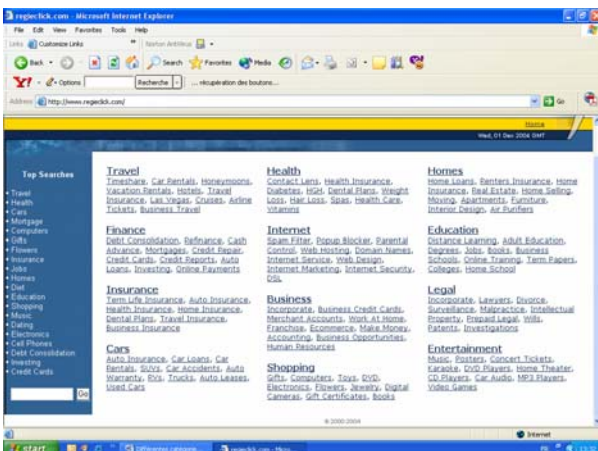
regeclick.com - Microsoft Internet Explorer

File Edit View Favorites Tools Help

Links Customize Links Norton AntiVirus

Back Search Favorites Media

Y! Options Recherche ... récupération des boutons...

Address http://www.regeclick.com/ Go

Home
Wed, 01 Dec 2004 GMT

Top Searches
• Travel
• Health
• Cars
• Mortgage
• Computers
• Gifts
• Flowers
• Insurance
• Jobs
• Homes
• Diet
• Education
• Shopping
• Music
• Dating
• Electronics
• Cell Phones
• Debt Consolidation
• Investing
• Credit Cards

Go

Travel
Timeshare, Car Rentals, Honeymoons, Vacation Rentals, Hotels, Travel Insurance, Las Vegas, Cruises, Airline Tickets, Business Travel

Finance
Debt Consolidation, Refinance, Cash Advance, Mortgages, Credit Repair, Credit Cards, Credit Reports, Auto Loans, Investing, Online Payments

Insurance
Term Life Insurance, Auto Insurance, Health Insurance, Home Insurance, Dental Plans, Travel Insurance, Business Insurance

Cars
Auto Insurance, Car Loans, Car Rentals, SUVs, Car Accidents, Auto Warranty, RVs, Trucks, Auto Leases, Used Cars

Health
Contact Lens, Health Insurance, Diabetes, HGH, Dental Plans, Weight Loss, Hair Loss, Spas, Health Care, Vitamins

Internet
Spam Filter, Popup Blocker, Parental Control, Web Hosting, Domain Names, Internet Service, Web Design, Internet Marketing, Internet Security, DSL

Business
Incorporate, Business Credit Cards, Merchant Accounts, Work At Home, Franchise, Ecommerce, Make Money, Accounting, Business Opportunities, Human Resources

Shopping
Gifts, Computers, Toys, DVD, Electronics, Flowers, Jewelry, Digital Cameras, Gift Certificates, Books

Homes
Home Loans, Renters Insurance, Home Insurance, Real Estate, Home Selling, Moving, Apartments, Furniture, Interior Design, Air Purifiers

Education
Distance Learning, Adult Education, Degrees, Jobs, Books, Business Schools, Online Training, Term Papers, Colleges, Home School

Legal
Incorporate, Lawyers, Divorce, Surveillance, Malpractice, Intellectual Property, Prepaid Legal, Wills, Patents, Investigations

Entertainment
Music, Posters, Concert Tickets, Karaoke, DVD Players, Home Theater, CD Players, Car Audio, MP3 Players, Video Games

© 2000-2004

Internet

start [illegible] regeclick.com - Micro... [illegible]